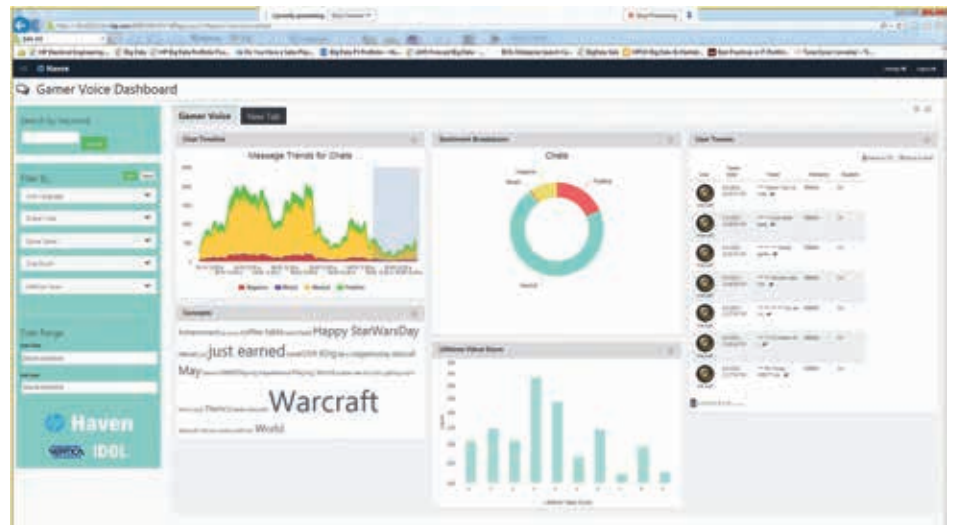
Gamer Voice Dashboard

Search by keyword

Filter By

Date Range

Haven

IDOL

Gamer Voice

New Tab

Chat Timeline

Message Trends for Chats

Negative Mixed Neutral Positive

Sentiment Breakdown

Chats

Negative

Mixed

Positive

Neutral

Chat Tweets

Concepts

Achievement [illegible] Happy StarWarsDay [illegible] just earned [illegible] May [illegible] Warcraft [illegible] World

Lifetime Value Score

Lifetime Value Score